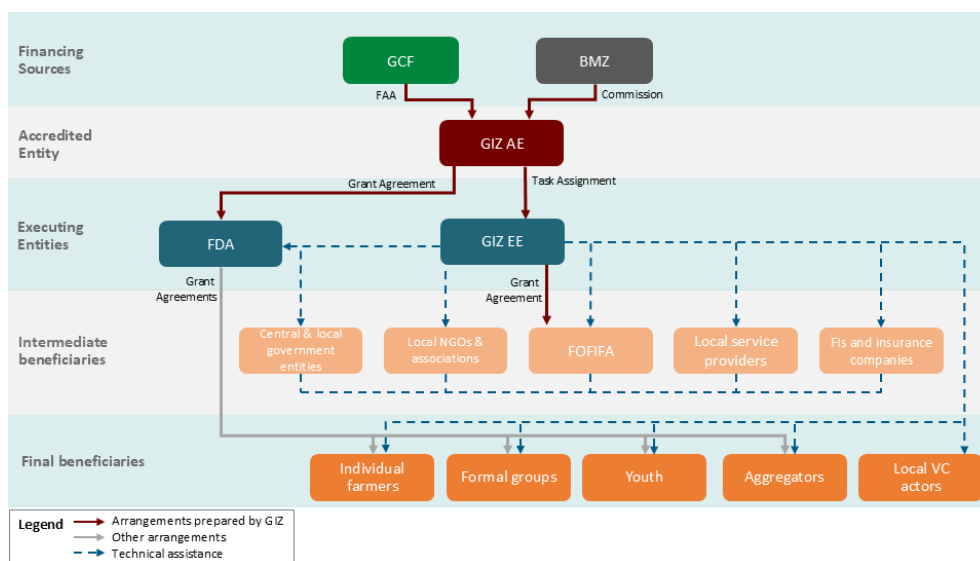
Financing Sources

GCF

BMZ

FAA

Commission

Accredited Entity

GIZ AE

Grant Agreement

Task Assignment

Executing Entities

FDA

GIZ EE

Grant Agreements

Grant Agreement

Intermediate beneficiaries

Central & local government entities

Local NGOs & associations

FOFIFA

Local service providers

FIs and insurance companies

Final beneficiaries

Individual farmers

Formal groups

Youth

Aggregators

Local VC actors

Legend
Arrangements prepared by GIZ
Other arrangements
Technical assistance